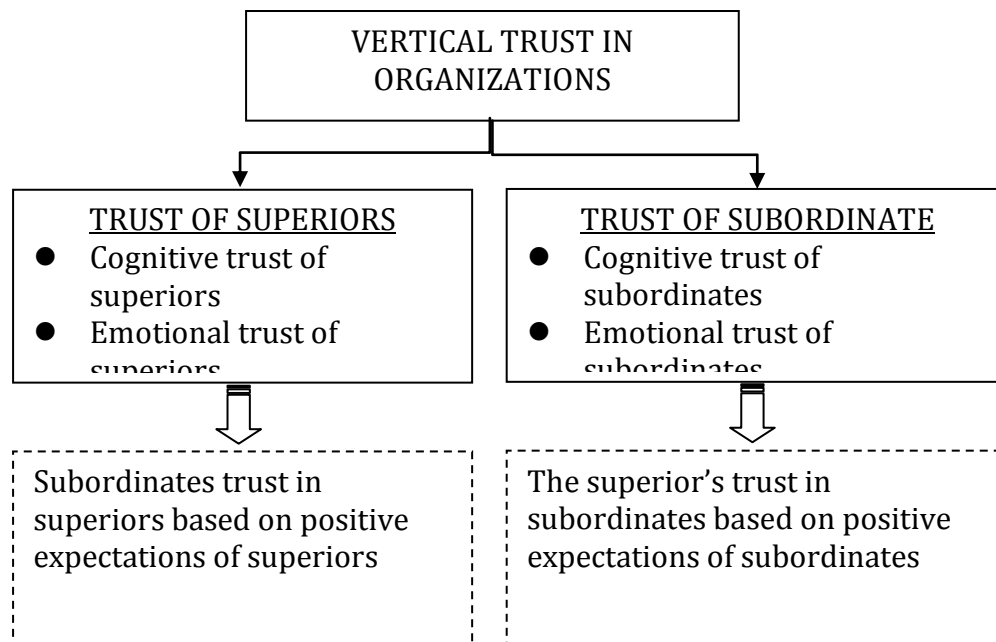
VERTICAL TRUST IN ORGANIZATIONS

TRUST OF SUPERIORS
- Cognitive trust of superiors
- Emotional trust of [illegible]

TRUST OF SUBORDINATE
- Cognitive trust of subordinates
- Emotional trust of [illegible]

Subordinates trust in superiors based on positive expectations of superiors

The superior's trust in subordinates based on positive expectations of subordinates